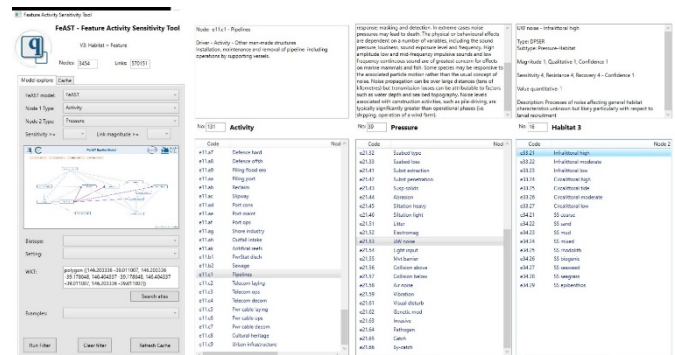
Feature Activity Sensitivity Tool

FeAST - Feature Activity Sensitivity Tool

V3: Habitat + Feature

Nodes 3454 Links 570151

Model explorer Cache

FeAST model: FeAST

Node 1 Type: Activity

Node 2 Type: Pressure

Sensitivity >= Link magnitude >=

Bioregion:

Setting:

WKT: polygon ((146.203336 -39.011007, 146.203336 -39.778048, 146.404037 -39.778048, 146.404037 -39.011007, 146.203336 -39.011007))

Search atlas

Examples:

Run Filter Clear filter Refresh Cache

Node: a11c1 - Pipelines

Driver - Activity - Other man-made structures
Installation, maintenance and removal of pipeline, including operations by supporting vessels.

response, masking and detection. In extreme cases noise pressures may lead to death. The physical or behavioural effects are dependent on a number of variables, including the sound pressure, loudness, sound exposure level and frequency. High amplitude low and mid-frequency impulsive sounds and low frequency continuous sound are of greatest concern for effects on marine mammals and fish. Some species may be responsive to the associated particle motion rather than the usual concept of noise. Noise propagation can be over large distances (tens of kilometres) but transmission losses can be attributable to factors such as water depth and sea bed topography. Noise levels associated with construction activities, such as pile-driving, are typically significantly greater than operational phases (i.e. shipping, operation of a wind farm).

UW noise - Infralittoral high

Type: DPSER
Subtype: Pressure-Habitat

Magnitude 1, Qualitative 1, Confidence 1

Sensitivity 4, Resistance 4, Recovery 4 - Confidence 1

Value quantitative: 1

Description: Processes of noise affecting general habitat characteristics unknown but likely particularly with respect to faunal recruitment

No: 131 Activity

| Code | Nod |
|---|---|
| e11a7 | Defence hard |
| e11a8 | Defence soft |
| e11a9 | Piling flood wa |
| e11ab | Piling port |
| e11ab | Reclaim |
| e11ac | Slipway |
| e11ad | Port core |
| e11ae | Port maint |
| e11af | Port ops |
| e11ag | Shore industry |
| e11ah | Outfall intake |
| e11ai | Artificial reefs |
| e11b1 | Pwr/Bat disch |
| e11b2 | Sewage |
| e11c1 | Pipelines |
| e11c2 | Telecom laying |
| e11c3 | Telecom ops |
| e11c4 | Telecom decom |
| e11c5 | Pwr cable laying |
| e11c6 | Pwr cable ops |
| e11c7 | Pwr cable decom |
| e11d1 | Cultural heritage |
| e11d2 | Urban infrastructure |

No: 39 Pressure

| Code | Nod |
|---|---|
| e21.32 | Seabed type |
| e21.33 | Seabed loss |
| e21.34 | Subst extraction |
| e21.41 | Subst penetration |
| e21.42 | Surp splash |
| e21.43 | Abrasion |
| e21.45 | Siltation heavy |
| e21.46 | Siltation light |
| e21.51 | Litter |
| e21.52 | Electromag |
| e21.53 | UW noise |
| e21.54 | Light input |
| e21.55 | Shd barrier |
| e21.56 | Collision above |
| e21.57 | Collision below |
| e21.58 | Air noise |
| e21.59 | Vibration |
| e21.61 | Visual disturb |
| e21.62 | Genetic mod |
| e21.63 | Invasive |
| e21.64 | Pathogen |
| e21.65 | Catch |
| e21.66 | By-catch |

No: 16 Habitat 3

| Code | Node 2 |
|---|---|
| e33.21 | Infralittoral high |
| e33.22 | Infralittoral moderate |
| e33.23 | Infralittoral low |
| e33.24 | Circalittoral high |
| e33.25 | Circalittoral tide |
| e33.26 | Circalittoral moderate |
| e33.27 | Circalittoral low |
| e34.21 | SS coarse |
| e34.22 | SS sand |
| e34.23 | SS mud |
| e34.24 | SS mixed |
| e34.25 | SS macrobtic |
| e34.26 | SS biogenic |
| e34.27 | SS seaweed |
| e34.28 | SS seagrass |
| e34.29 | SS epibenthos |